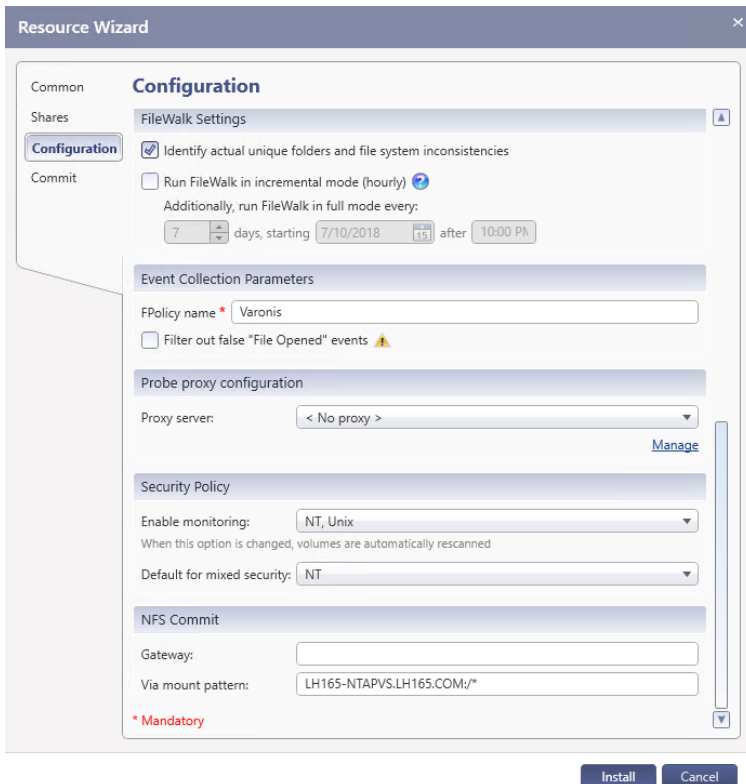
Resource Wizard

×

Common
Shares
Configuration
Commit

Configuration

FileWalk Settings

Identify actual unique folders and file system inconsistencies

Run FileWalk in incremental mode (hourly)

Additionally, run FileWalk in full mode every:

7 days, starting 7/10/2018 15 after 10:00 PM

Event Collection Parameters

FPolicy name * Varonis

Filter out false "File Opened" events

Probe proxy configuration

Proxy server: < No proxy >

Manage

Security Policy

Enable monitoring: NT, Unix

When this option is changed, volumes are automatically rescanned

Default for mixed security: NT

NFS Commit

Gateway:

Via mount pattern: LH165-NTAPVS.LH165.COM:/*

* Mandatory

Install Cancel